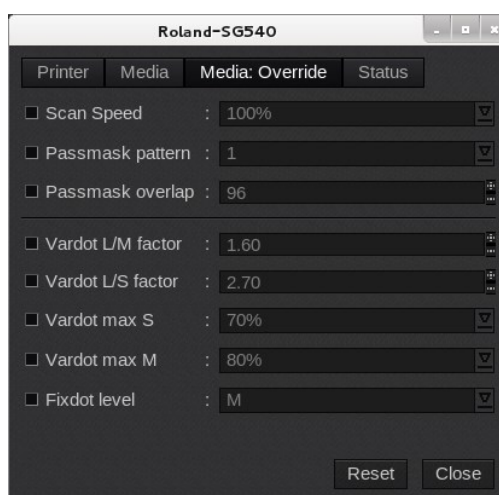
Roland-SG540

Printer | Media | Media: Override | Status

Scan Speed : 100%

Passmask pattern : 1

Passmask overlap : 96

Vardot L/M factor : 1.60

Vardot L/S factor : 2.70

Vardot max S : 70%

Vardot max M : 80%

Fixdot level : M

Reset Close